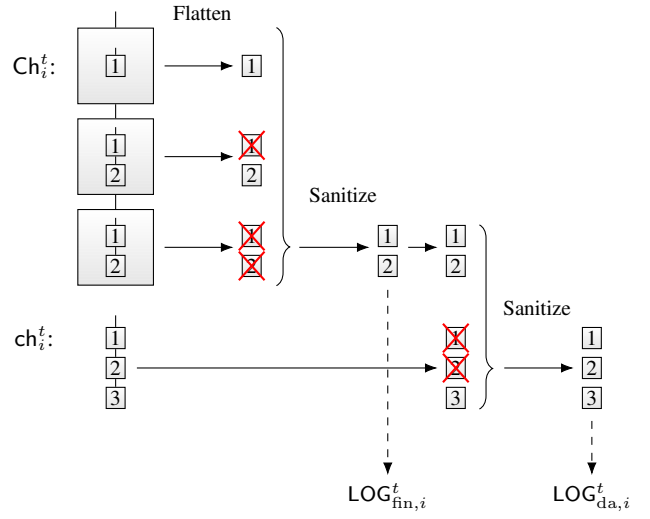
Flatten

$\mathsf{Ch}_i^t$:

1

1

1

1

2

1

2

1

2

1

2

Sanitize

1

2

1

2

$\mathsf{ch}_i^t$:

1

2

3

1

2

3

Sanitize

1

2

3

$\mathsf{LOG}_{\mathrm{fin},i}^t$

$\mathsf{LOG}_{\mathrm{da},i}^t$